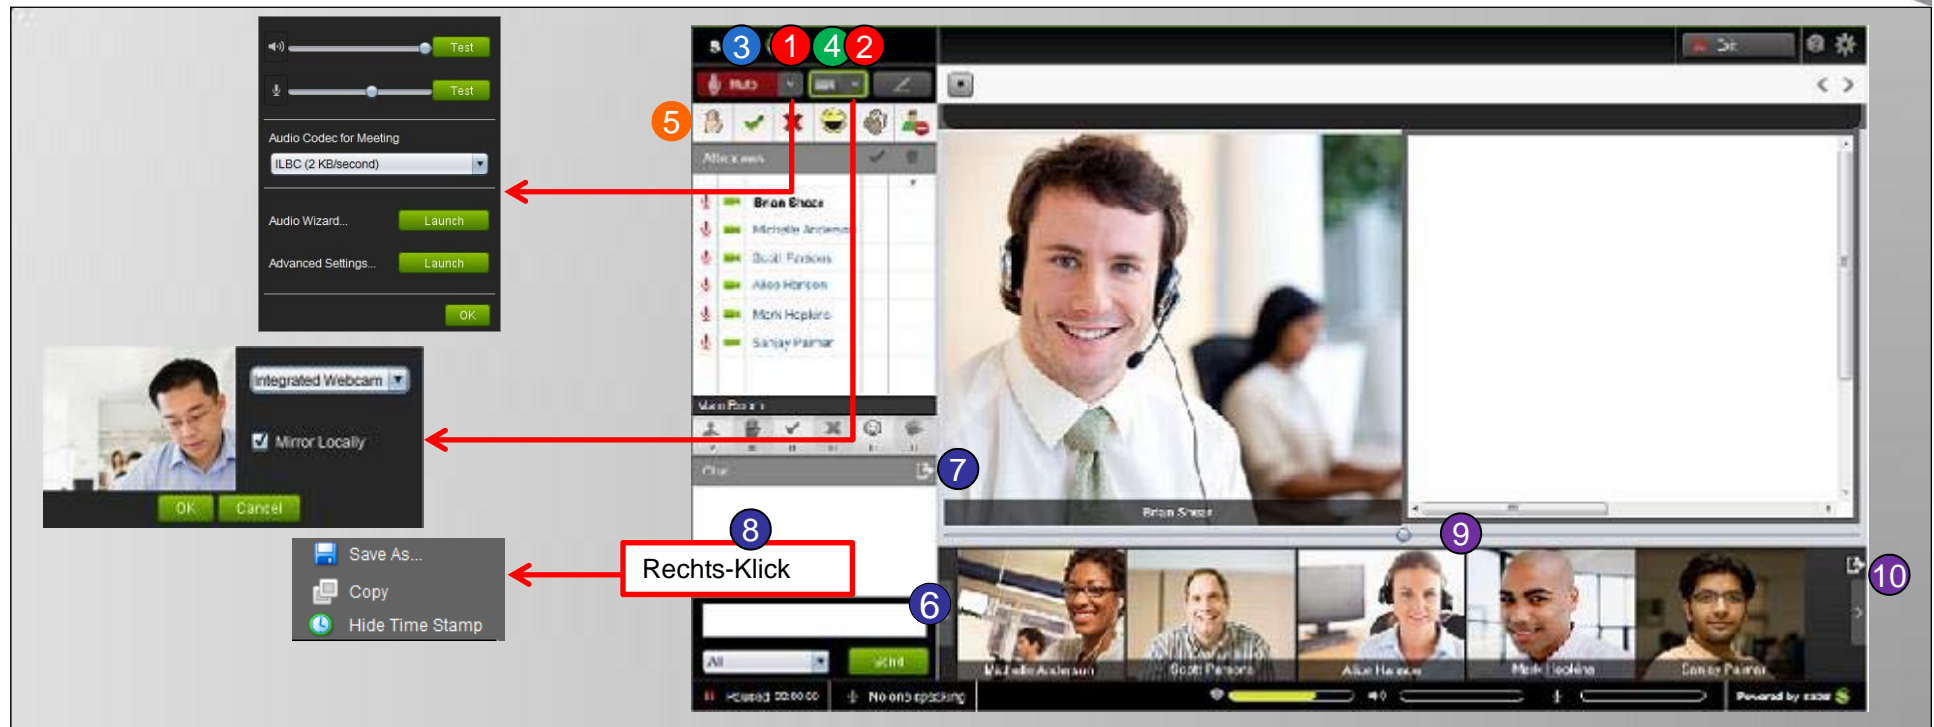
Test

Test

Audio Codec for Meeting

ILBC (2 KB/second)

Audio Wizard...
Launch

Advanced Settings...
Launch

OK

Integrated Webcam

Mirror Locally

OK
Cancel

Save As...
Copy
Hide Time Stamp

3 1 4 2

5

Attendees

Brian Shaw
Michelle Anderson
Scott Parsons
Alice Hanson
Mark Hopkins
Sanjay Parmar

7

8

Rechts-Klick

6

All
Send

Brian Shaw

9

10

Michelle Anderson
Scott Parsons
Alice Hanson
Mark Hopkins
Sanjay Parmar

Elapsed 00:00:00
No one speaking

Powered by